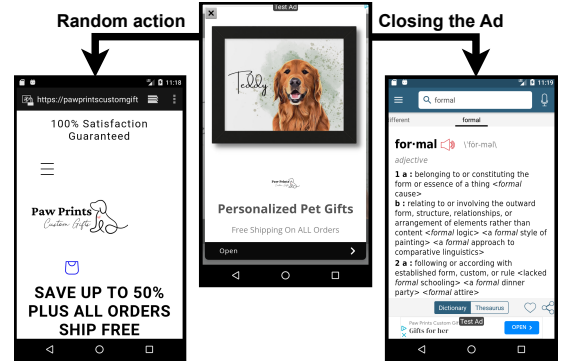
Random action

Closing the Ad

Test Ad

11:18

https://pawprintscustomgift

100% Satisfaction Guaranteed

Paw Prints
Custom Gifts

SAVE UP TO 50% PLUS ALL ORDERS SHIP FREE

Teddy

Personalized Pet Gifts

Free Shipping On ALL Orders

Open

11:19

formal

different

formal

for·mal \ˈfȯr-məl\

adjective

1 a : belonging to or constituting the form or essence of a thing <formal cause>
b : relating to or involving the outward form, structure, relationships, or arrangement of elements rather than content <formal logic> <a formal style of painting> <a formal approach to comparative linguistics>
2 a : following or according with established form, custom, or rule <lacked formal schooling> <a formal dinner party> <formal attire>

Dictionary

Thesaurus

Test Ad

Paw Prints Custom Gi

Gifts for her

OPEN